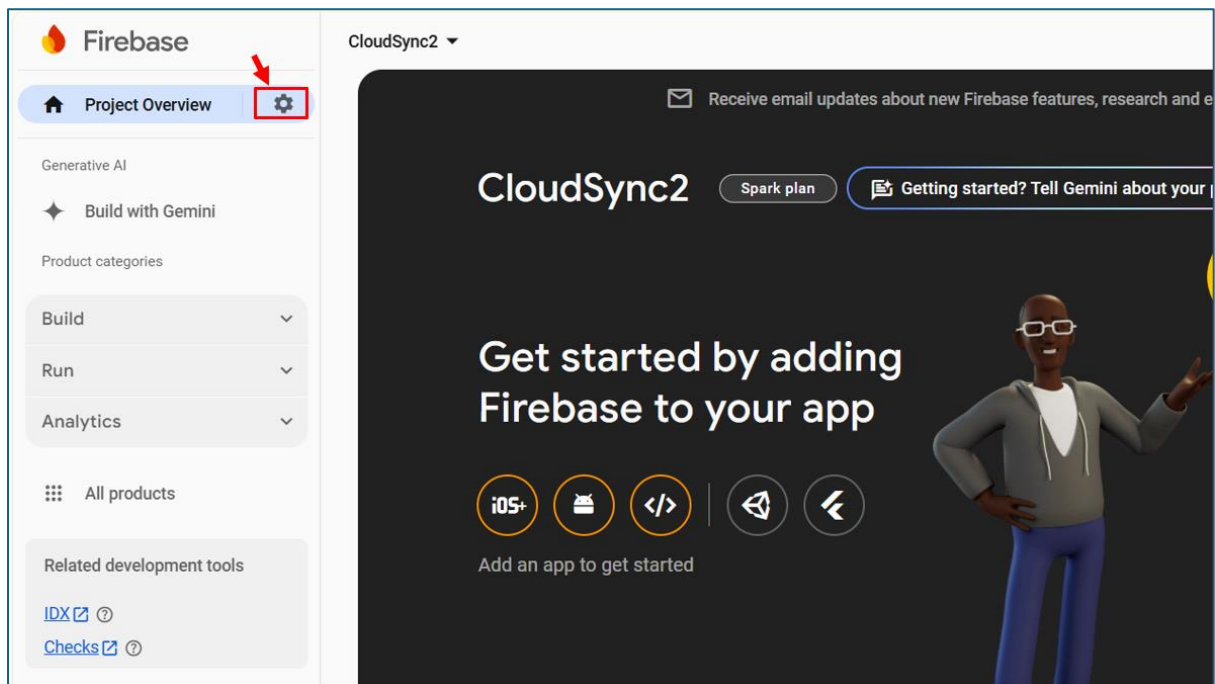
Firebase

Project Overview

Generative AI

Build with Gemini

Product categories

Build

Run

Analytics

All products

Related development tools

IDX

Checks

CloudSync2

Receive email updates about new Firebase features, research and e

CloudSync2

Spark plan

Getting started? Tell Gemini about your

Get started by adding Firebase to your app

iOS+

Add an app to get started